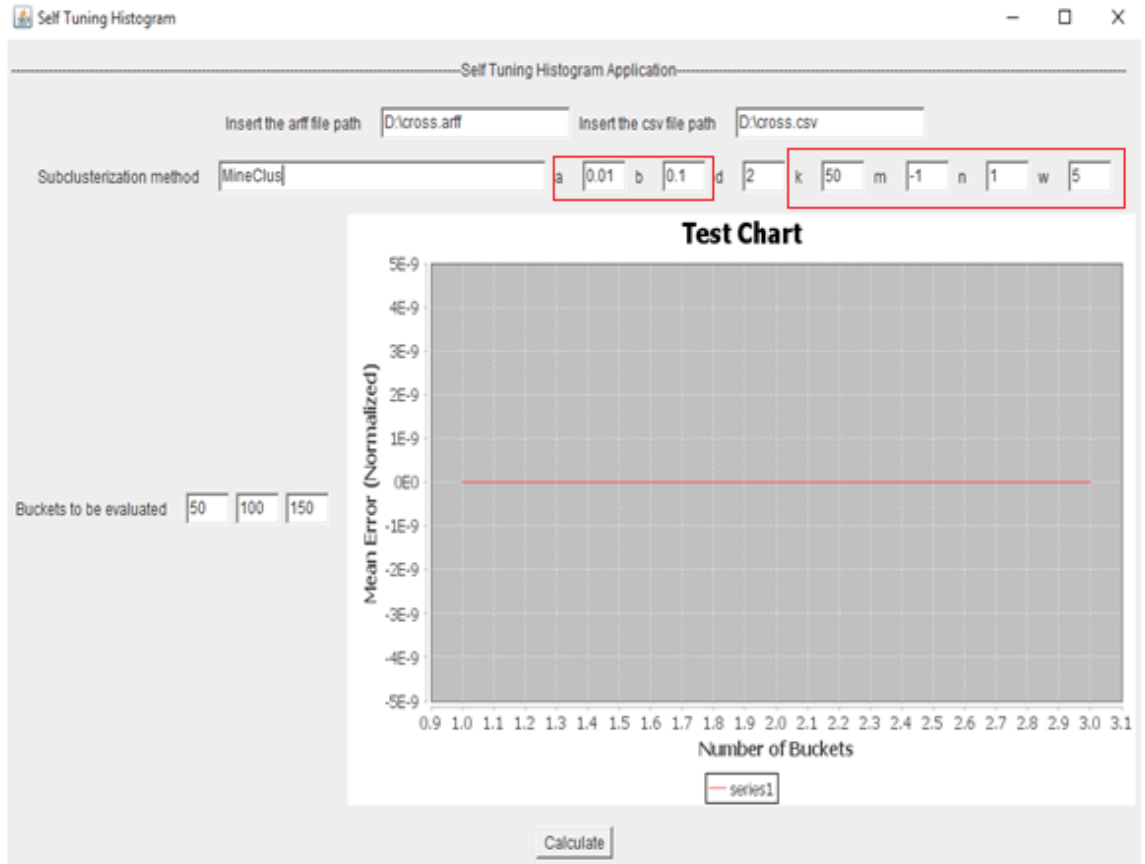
Self Tuning Histogram

Self Tuning Histogram Application

Insert the arff file path D:\cross.arff Insert the csv file path D:\cross.csv

Subclusterization method MineClus a 0.01 b 0.1 d 2 k 50 m -1 n 1 w 5

Test Chart

5E-9
4E-9
3E-9
2E-9
1E-9
0E0
-1E-9
-2E-9
-3E-9
-4E-9
-5E-9

Mean Error (Normalized)

0.9 1.0 1.1 1.2 1.3 1.4 1.5 1.6 1.7 1.8 1.9 2.0 2.1 2.2 2.3 2.4 2.5 2.6 2.7 2.8 2.9 3.0 3.1

Number of Buckets

series1

Buckets to be evaluated 50 100 150

Calculate